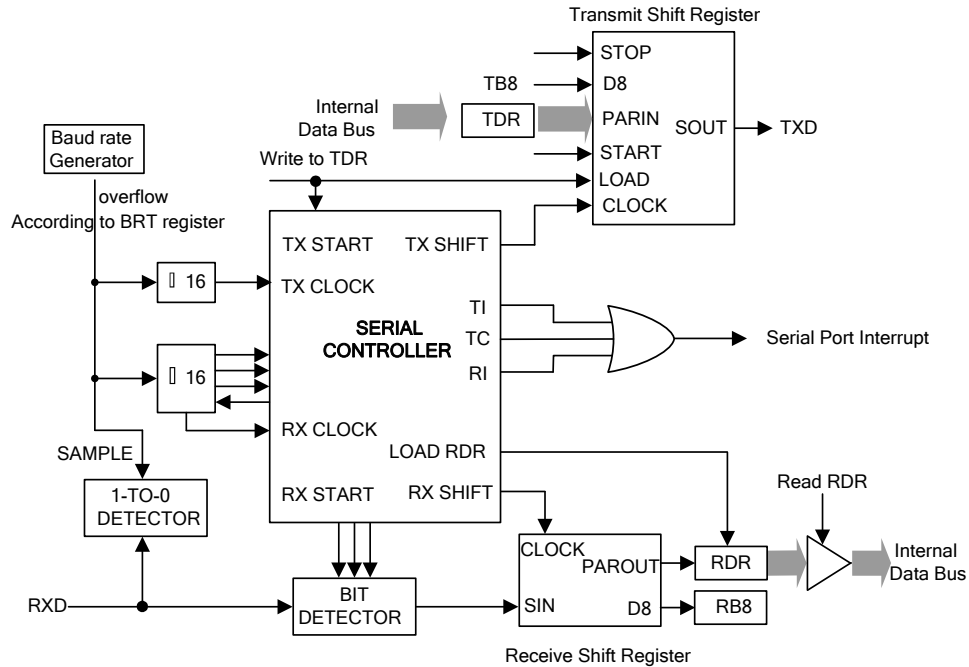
Transmit Shift Register

STOP

TB8

D8

Internal Data Bus

TDR

PARIN

SOUT

TXD

Baud rate Generator

START

Write to TDR

LOAD

overflow

According to BRT register

CLOCK

TX START

TX SHIFT

÷ 16

TX CLOCK

TI

SERIAL CONTROLLER

TC

Serial Port Interrupt

÷ 16

RI

RX CLOCK

SAMPLE

LOAD RDR

1-TO-0 DETECTOR

RX START

RX SHIFT

Read RDR

CLOCK

PAROUT

RDR

Internal Data Bus

BIT DETECTOR

RXD

SIN

D8

RB8

Receive Shift Register